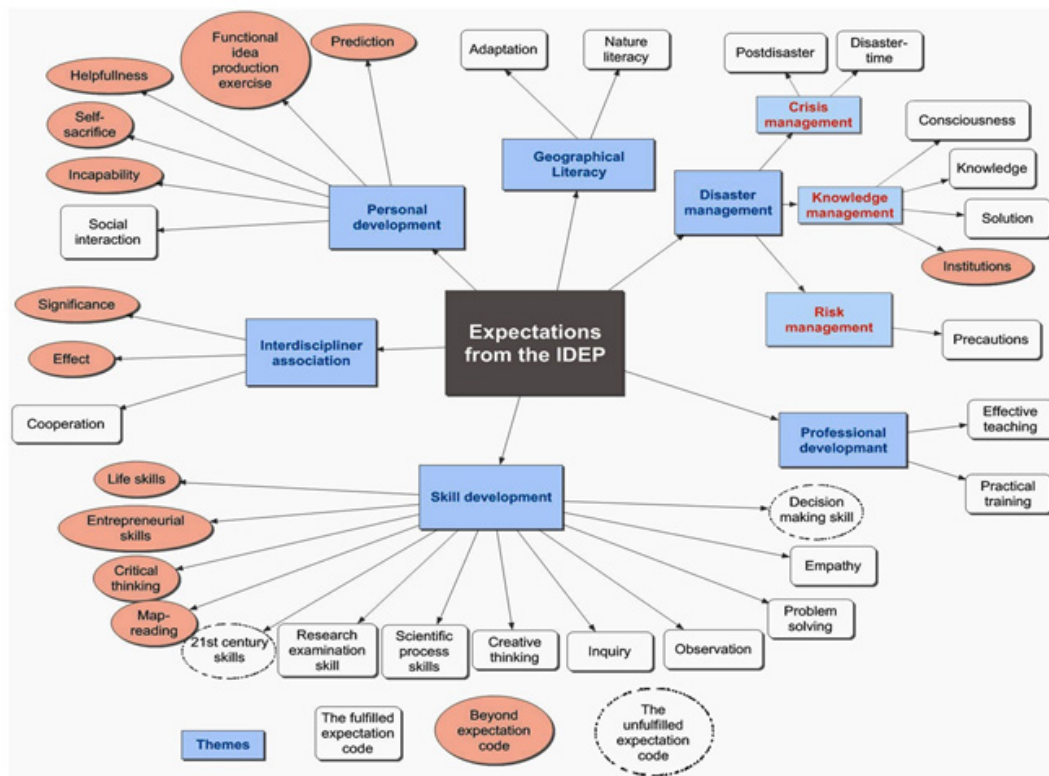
Functional idea production exercise

Prediction

Helpfullness

Self-sacrifice

Incapability

Social interaction

Personal development

Adaptation

Nature literacy

Geographical Literacy

Postdisaster

Disaster-time

Crisis management

Consciousness

Knowledge

Disaster management

Knowledge management

Solution

Institutions

Significance

Effect

Interdiscipliner association

Cooperation

Expectations from the IDEP

Risk management

Precautions

Professional developmant

Effective teaching

Practical training

Life skills

Entrepreneurial skills

Critical thinking

Map-reading

Skill development

Decision making skill

Empathy

Problem solving

21st century skills

Research examination skill

Scientific process skills

Creative thinking

Inquiry

Observation

Themes

The fulfilled expectation code

Beyond expectation code

The unfulfilled expectation code